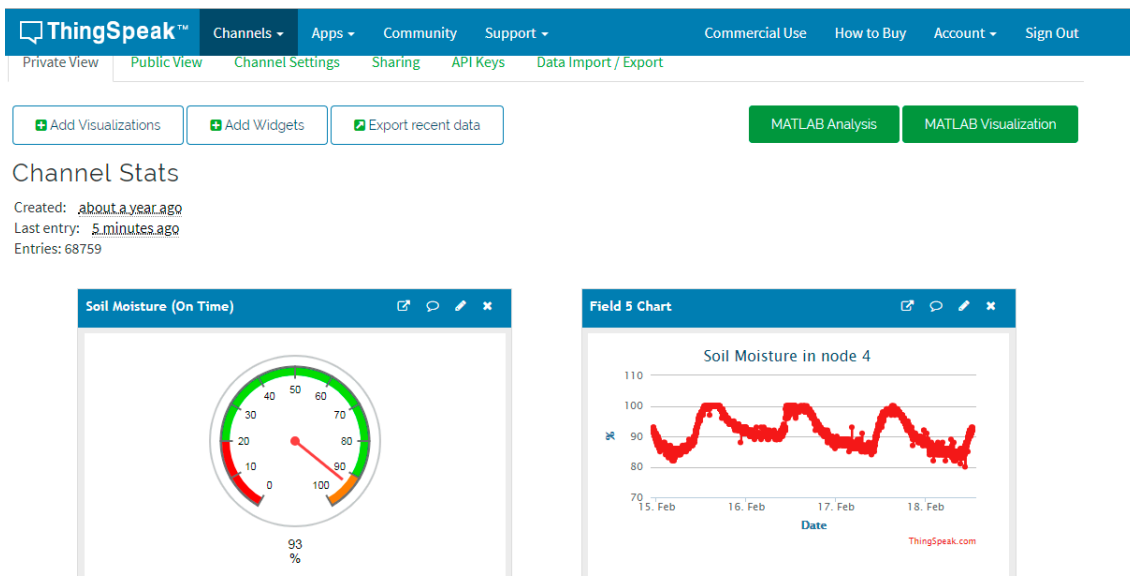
ThingSpeak™ Channels ▾ Apps ▾ Community Support ▾ Commercial Use How to Buy Account ▾ Sign Out

Private View Public View Channel Settings Sharing API Keys Data Import / Export

Add Visualizations Add Widgets Export recent data MATLAB Analysis MATLAB Visualization

Channel Stats

Created: about a year ago
Last entry: 5 minutes ago
Entries: 68759

Soil Moisture (On Time)

0 10 20 30 40 50 60 70 80 90 100

93
%

Field 5 Chart

Soil Moisture in node 4

110
100
90
80
70

%

15. Feb 16. Feb 17. Feb 18. Feb

Date

ThingSpeak.com